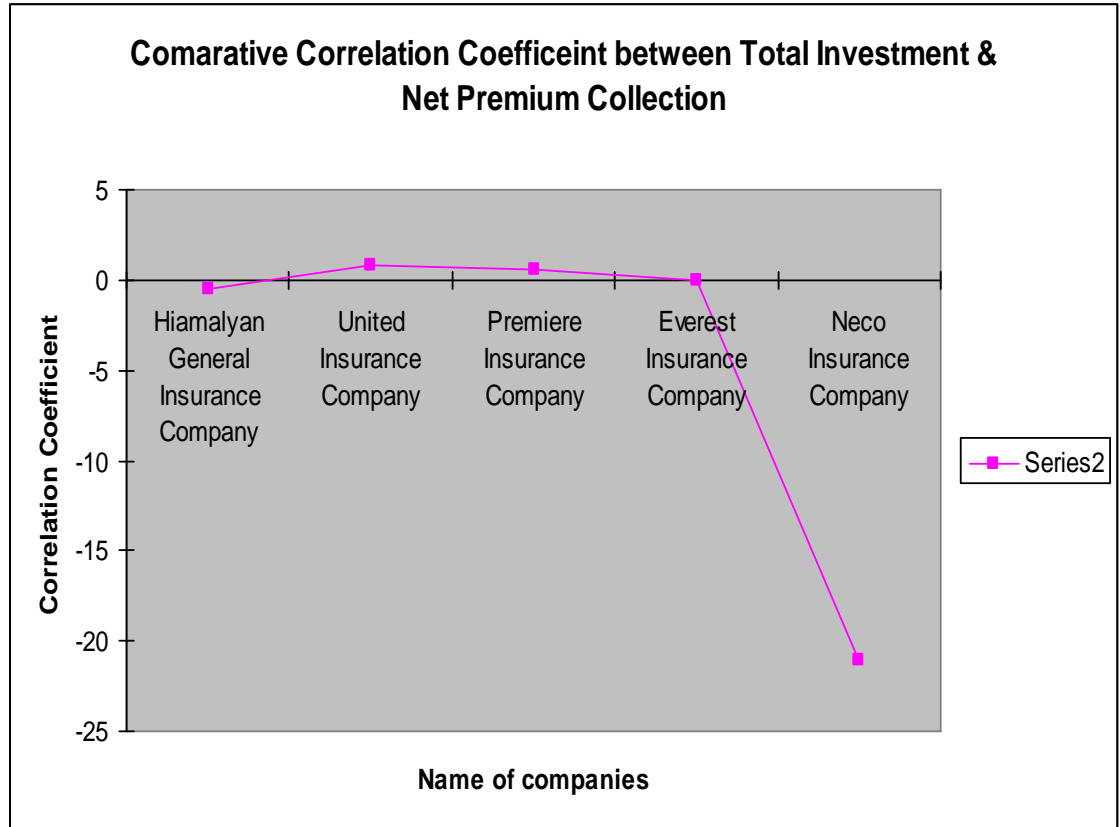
Comarative Correlation Coefficeint between Total Investment & Net Premium Collection

Correlation Coefficient

5
0
-5
-10
-15
-20
-25

Hiamalyan General Insurance Company
United Insurance Company
Premiere Insurance Company
Everest Insurance Company
Neco Insurance Company

Series2

Name of companies